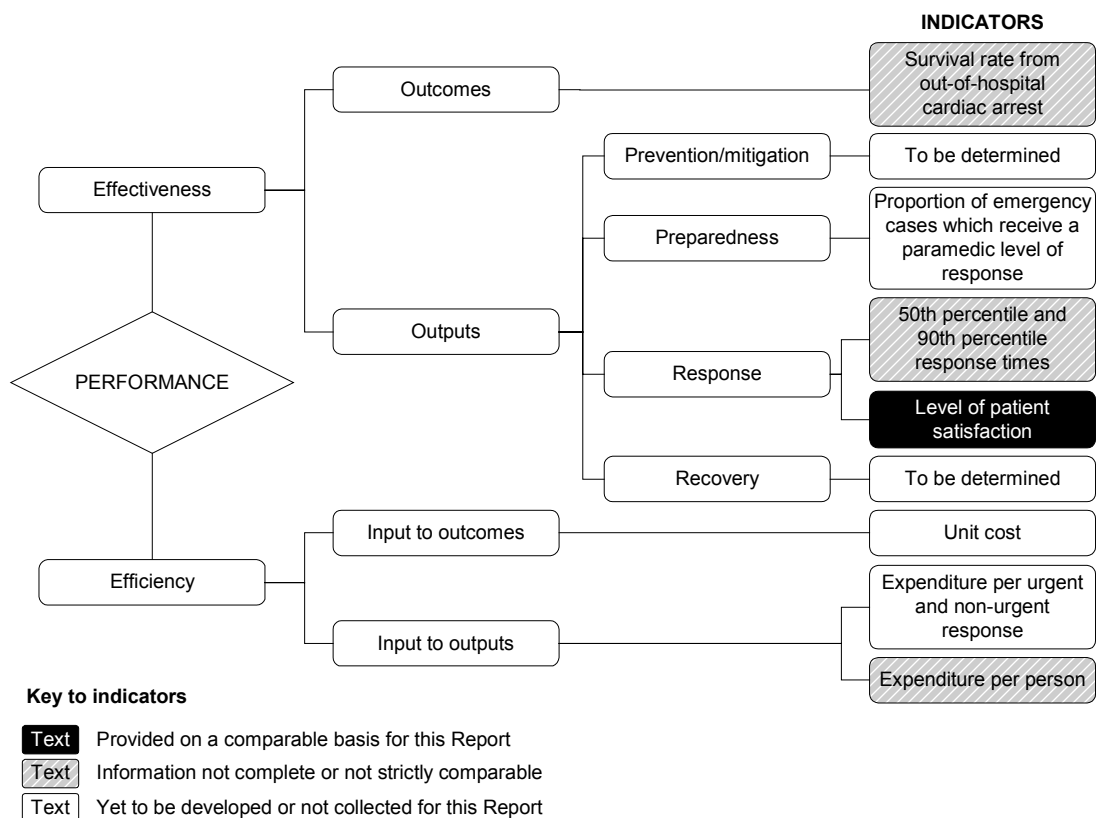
INDICATORS

Outcomes

Survival rate from out-of-hospital cardiac arrest

Effectiveness

Prevention/mitigation

To be determined

Preparedness

Proportion of emergency cases which receive a paramedic level of response

Outputs

50th percentile and 90th percentile response times

PERFORMANCE

Response

Level of patient satisfaction

Recovery

To be determined

Input to outcomes

Unit cost

Efficiency

Expenditure per urgent and non-urgent response

Input to outputs

Expenditure per person

Key to indicators

Text Provided on a comparable basis for this Report

Text Information not complete or not strictly comparable

Text Yet to be developed or not collected for this Report